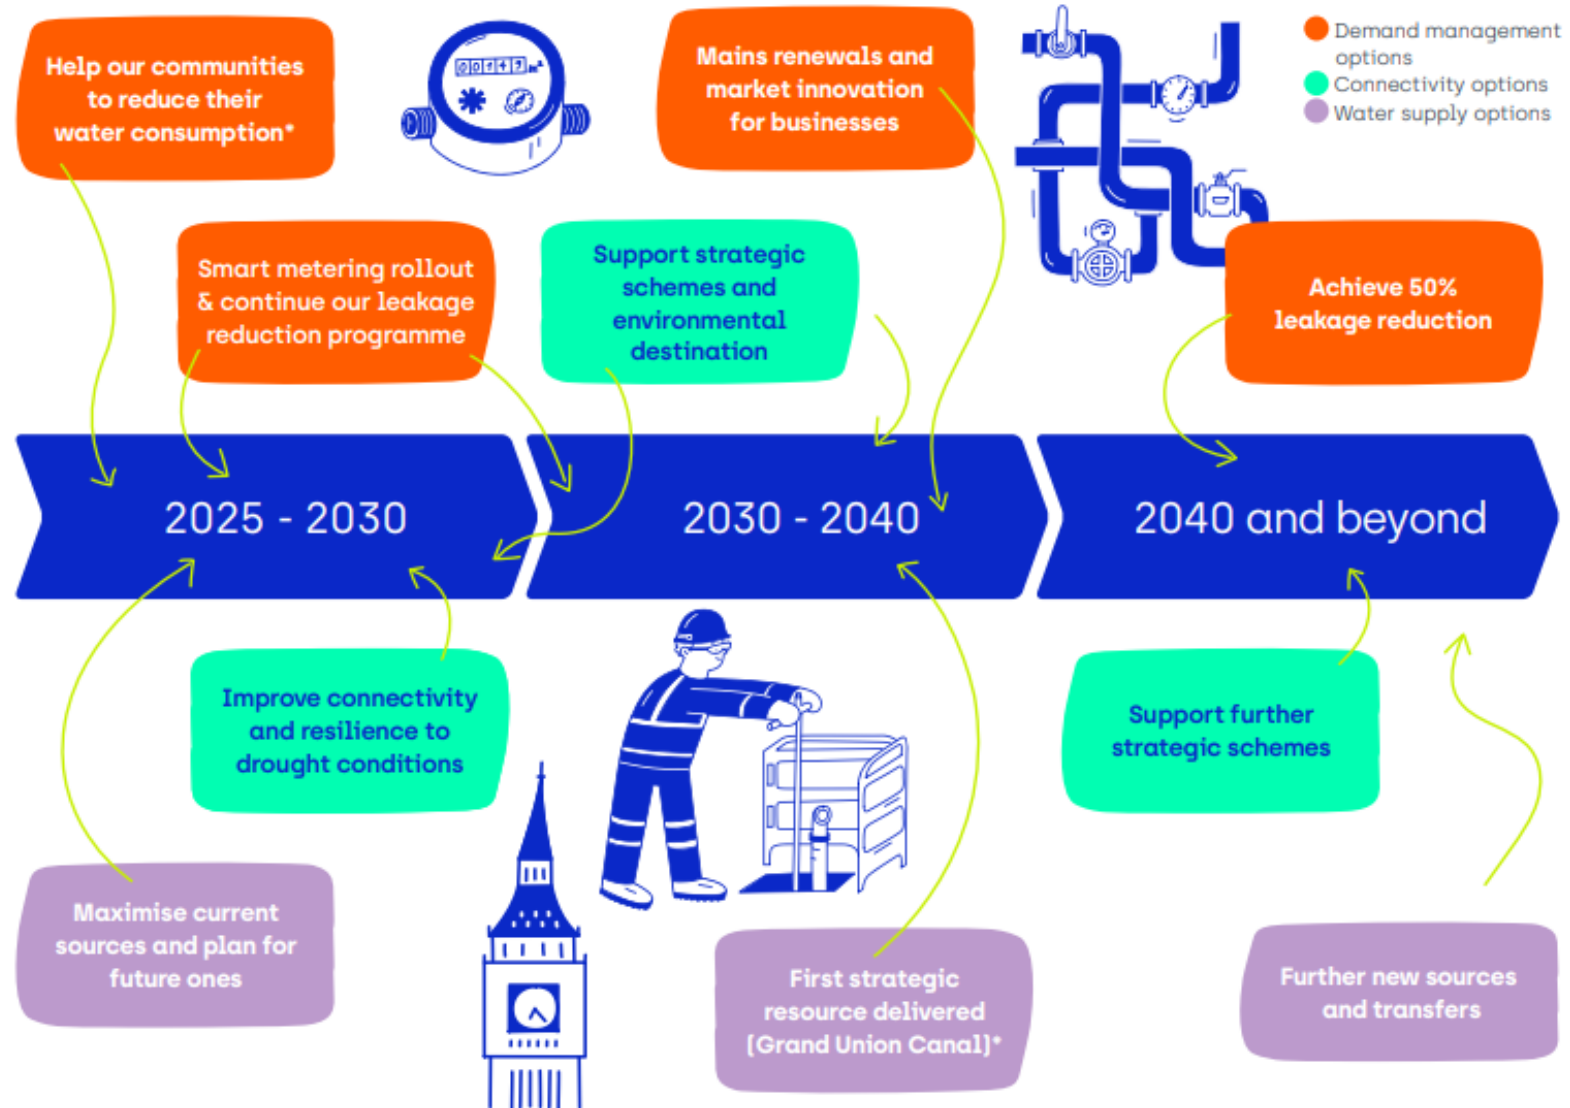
Demand management options
Connectivity options
Water supply options

Help our communities to reduce their water consumption*

Mains renewals and market innovation for businesses

Smart metering rollout & continue our leakage reduction programme

Support strategic schemes and environmental destination

Achieve 50% leakage reduction

2025 - 2030

2030 - 2040

2040 and beyond

Improve connectivity and resilience to drought conditions

Support further strategic schemes

Maximise current sources and plan for future ones

First strategic resource delivered (Grand Union Canal)*

Further new sources and transfers